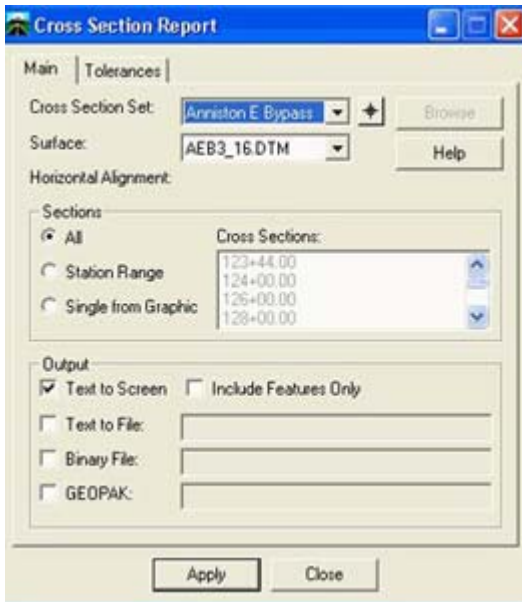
Cross Section Report

Main | Tolerances

Cross Section Set: Anniston E Bypass
Browse
Surface: AEB3_16.DTM
Help
Horizontal Alignment:

Sections
All
Station Range
Single from Graphic
Cross Sections:
123+44.00
124+00.00
126+00.00
128+00.00

Output
Text to Screen
Include Features Only
Text to File:
Binary File:
GEOPAK:

Apply
Close